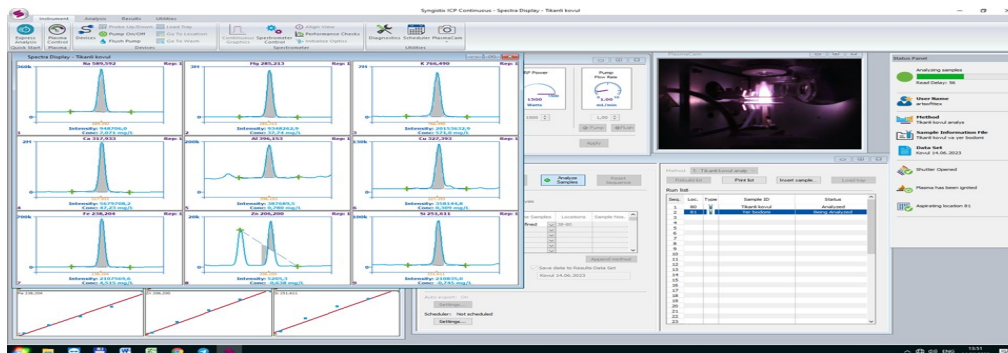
Syngistix ICP Continuous - Spectra Display - Tıkanlı kovul

Instrument Analysis Results Utilities

Express Analysis Plasma Control Devices Pump On/Off Flush Pump Probe Up/Down Go To Location Go To Wash Load Tray Continuous Graphics Spectrometer Control Align View Performance Checks Initialize Optics Diagnostics Scheduler PlasmaCam

Quick Start Plasma Devices Spectrometer Utilities

Spectra Display - Tıkanlı kovul

Na 589,592 Rep: 1
Intensity: 948706,0
Conc: 7,073 mg/l

Mg 285,213 Rep: 1
Intensity: 9348362,9
Conc: 32,24 mg/l

K 766,490 Rep: 1
Intensity: 2015363,9
Conc: 171,0 mg/l

Ca 317,933 Rep: 1
Intensity: 567970,2
Conc: 47,25 mg/l

Al 396,153 Rep: 1
Intensity: 367685,5
Conc: 5,366 mg/l

Cu 327,393 Rep: 1
Intensity: 358184,6
Conc: 0,785 mg/l

Fe 238,204 Rep: 1
Intensity: 210759,6
Conc: 4,515 mg/l

Zn 206,200 Rep: 1
Intensity: 5285,3
Conc: 0,638 mg/l

Si 251,611 Rep: 1
Intensity: 210835,0
Conc: 5,795 mg/l

RF Power 1300 Watts 1300
Pump Flow Rate 1,00 mL/min 1,00
Pump Flush Apply

Analyze Samples Reset Sequence
Samples Locations Sample files
Append method
Save data to Results Data Set
Kovul 14.06.2023
Auto export: On
Settings...
Scheduler: Not scheduled
Settings...

Method: Tıkanlı kovul analiz
Prebuild list Print list Insert sample... Load tray
Run list

| Seq. | Loc. | Type | Sample ID | Status |
|---|---|---|---|---|
| 1 | 80 | | Tıkanlı kovul | Analyzed |
| 2 | 81 | | Yer bodami | Being Analyzed |

Status Panel
Analyzing samples
Read Delay: 56
User Name
arteoffiles
Method
Tıkanlı kovul analiz
Sample Information File
Tıkanlı kovul ve yer bodami
Data Set
Kovul 14.06.2023
Shutter Opened
Plasma has been ignited
Aspirating location 81

ENG 13:51